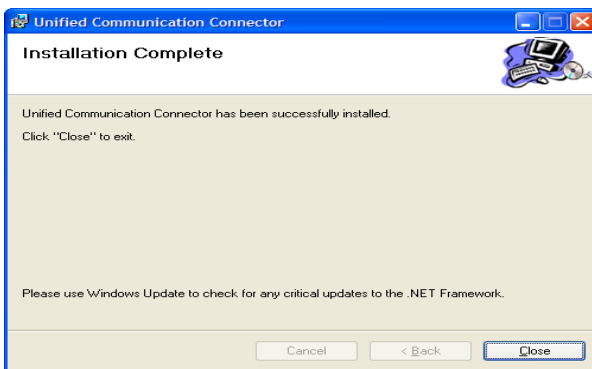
Unified Communication Connector

Installation Complete

Unified Communication Connector has been successfully installed.

Click "Close" to exit.

Please use Windows Update to check for any critical updates to the .NET Framework.

Cancel
< Back
Close